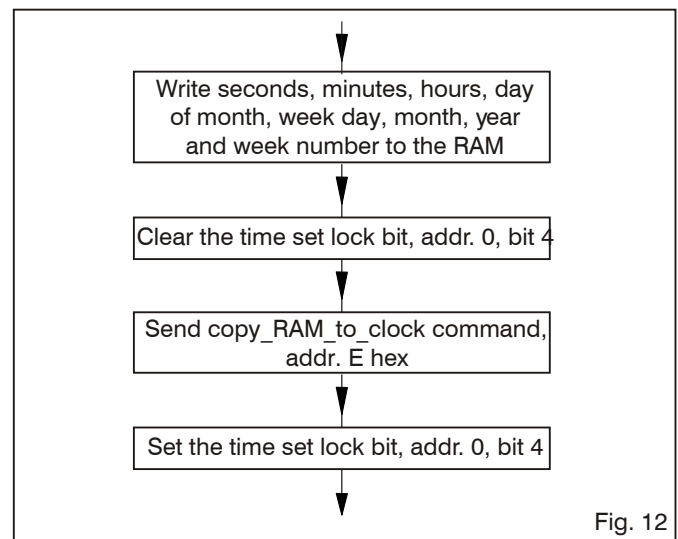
Write seconds, minutes, hours, day of month, week day, month, year and week number to the RAM

Clear the time set lock bit, addr. 0, bit 4

Send copy_RAM_to_clock command, addr. E hex

Set the time set lock bit, addr. 0, bit 4

Fig. 12